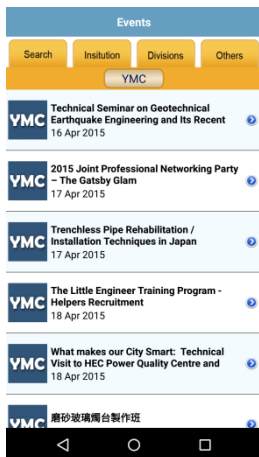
Events

Search
Insitution
Divisions
Others

YMC

YMC
Technical Seminar on Geotechnical Earthquake Engineering and Its Recent
16 Apr 2015

YMC
2015 Joint Professional Networking Party – The Gatsby Glam
17 Apr 2015

YMC
Trenchless Pipe Rehabilitation / Installation Techniques in Japan
17 Apr 2015

YMC
The Little Engineer Training Program - Helpers Recruitment
18 Apr 2015

YMC
What makes our City Smart: Technical Visit to HEC Power Quality Centre and
18 Apr 2015

YMC
磨砂玻璃燭台製作班